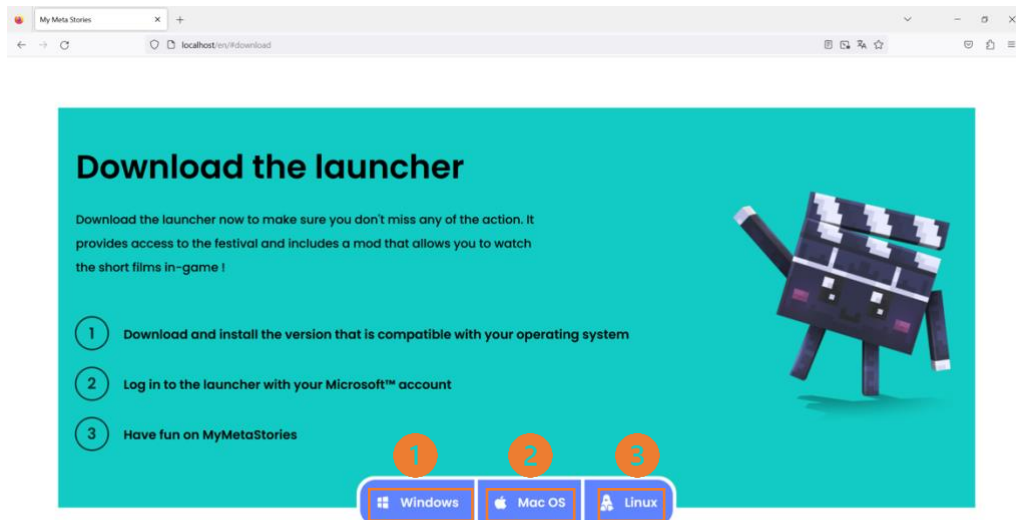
My Meta Stories

localhost/en/#download

Download the launcher

Download the launcher now to make sure you don't miss any of the action. It provides access to the festival and includes a mod that allows you to watch the short films in-game !

1 Download and install the version that is compatible with your operating system

2 Log in to the launcher with your Microsoft™ account

3 Have fun on MyMetaStories

1 Windows
2 Mac OS
3 Linux